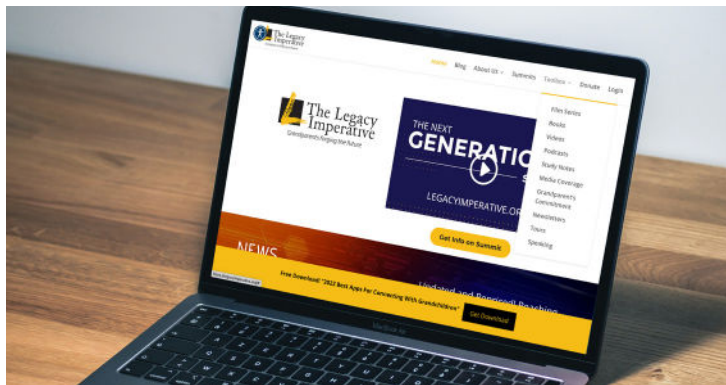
The Legacy Imperative

Home Blog About Us Summits Toolbox Donate Login

The Legacy Imperative
Grandparents Forging the Future

Film Series
Books
Videos
Podcasts
Study Notes
Media Coverage
Grandparent's Commitment
Newsletters
Tours
Speaking

THE NEXT GENERATIO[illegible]
LEGACYIMPERATIVE.OR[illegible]

Get Info on Summit

NEWS

Updated and Reposted! Reaching

Free Download: "2022 Best Apps For Connecting With Grandchildren" Get Download

MacBook Air